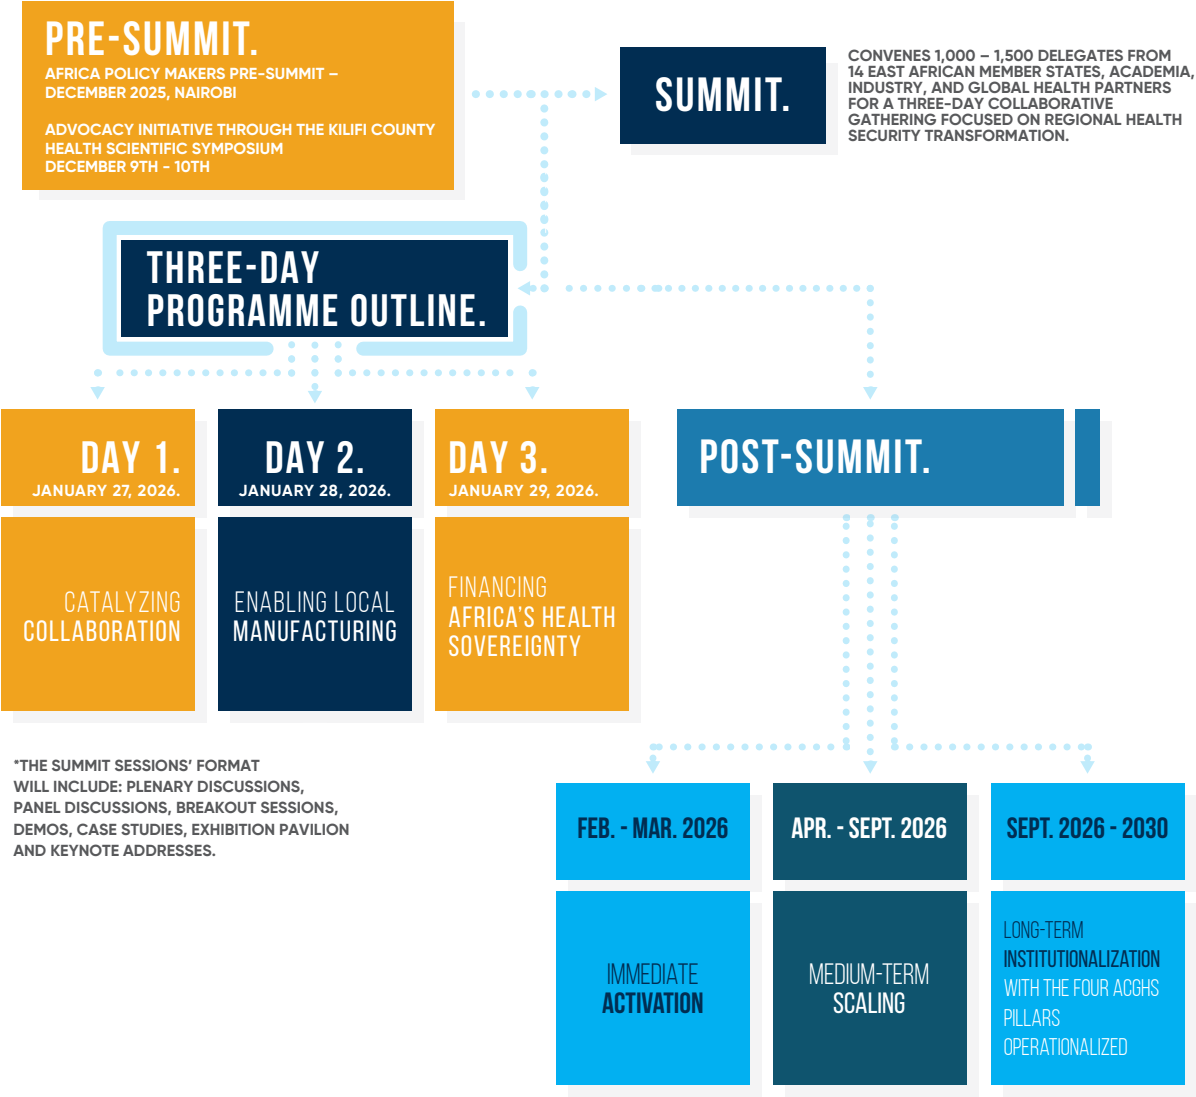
PRE-SUMMIT.
AFRICA POLICY MAKERS PRE-SUMMIT – DECEMBER 2025, NAIROBI

ADVOCACY INITIATIVE THROUGH THE KILIFI COUNTY HEALTH SCIENTIFIC SYMPOSIUM
DECEMBER 9TH - 10TH

SUMMIT.

CONVENES 1,000 – 1,500 DELEGATES FROM 14 EAST AFRICAN MEMBER STATES, ACADEMIA, INDUSTRY, AND GLOBAL HEALTH PARTNERS FOR A THREE-DAY COLLABORATIVE GATHERING FOCUSED ON REGIONAL HEALTH SECURITY TRANSFORMATION.

THREE-DAY PROGRAMME OUTLINE.

DAY 1.
JANUARY 27, 2026.

CATALYZING COLLABORATION

DAY 2.
JANUARY 28, 2026.

ENABLING LOCAL MANUFACTURING

DAY 3.
JANUARY 29, 2026.

FINANCING AFRICA'S HEALTH SOVEREIGNTY

POST-SUMMIT.

*THE SUMMIT SESSIONS' FORMAT WILL INCLUDE: PLENARY DISCUSSIONS, PANEL DISCUSSIONS, BREAKOUT SESSIONS, DEMOS, CASE STUDIES, EXHIBITION PAVILION AND KEYNOTE ADDRESSES.

FEB. - MAR. 2026

IMMEDIATE ACTIVATION

APR. - SEPT. 2026

MEDIUM-TERM SCALING

SEPT. 2026 - 2030

LONG-TERM INSTITUTIONALIZATION WITH THE FOUR ACGHS PILLARS OPERATIONALIZED